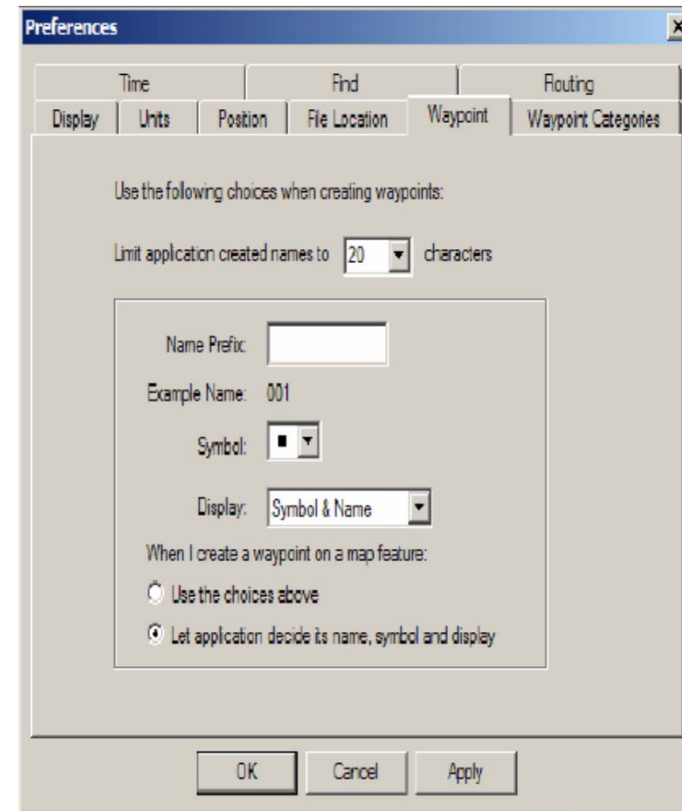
Preferences

Time | Find | Routing

Display | Units | Position | File Location | Waypoint | Waypoint Categories

Use the following choices when creating waypoints:

Limit application created names to 20 characters

Name Prefix:

Example Name: 001

Symbol:

Display: Symbol & Name

When I create a waypoint on a map feature:

Use the choices above

Let application decide its name, symbol and display

OK Cancel Apply